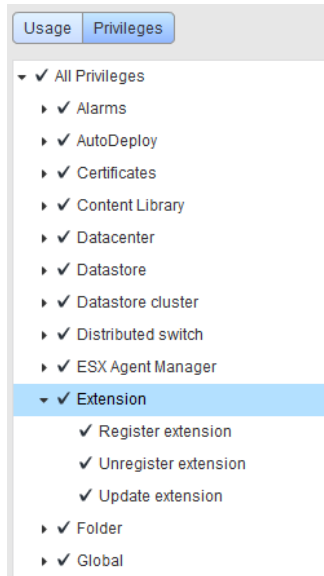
Usage Privileges

✓ All Privileges
✓ Alarms
✓ AutoDeploy
✓ Certificates
✓ Content Library
✓ Datacenter
✓ Datastore
✓ Datastore cluster
✓ Distributed switch
✓ ESX Agent Manager
✓ Extension
✓ Register extension
✓ Unregister extension
✓ Update extension
✓ Folder
✓ Global